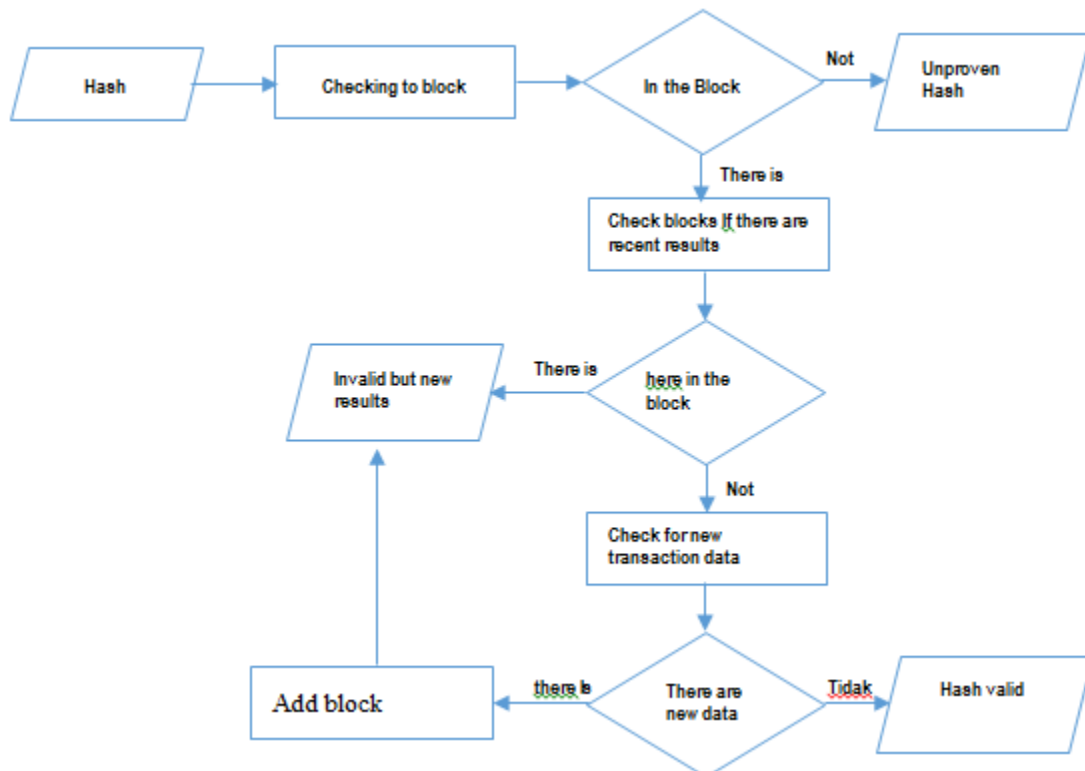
Hash

Checking to block

In the Block

Not

Unproven Hash

There is

Check blocks If there are recent results

Invalid but new results

There is

here in the block

Not

Check for new transaction data

Add block

there is

There are new data

Tidak

Hash valid